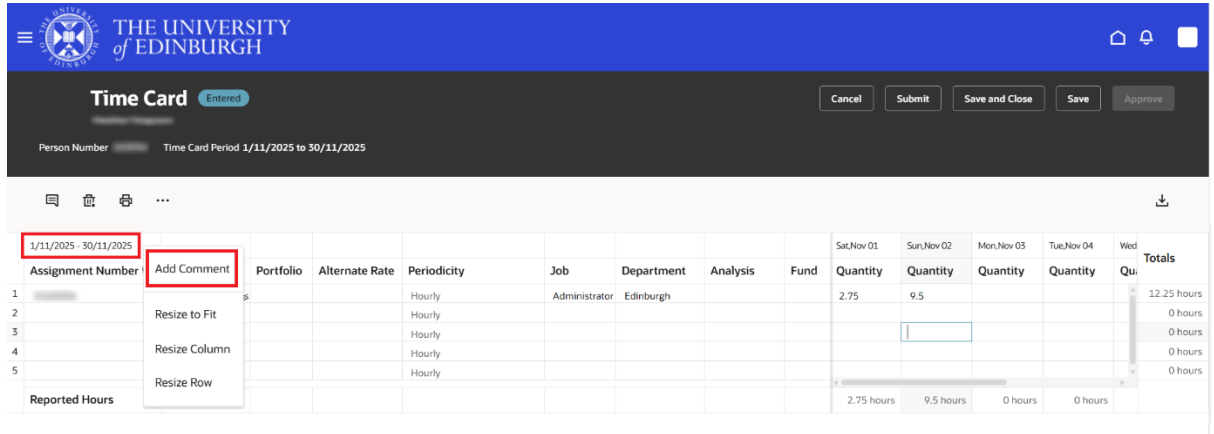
THE UNIVERSITY of EDINBURGH

Time Card Entered

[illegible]

Person Number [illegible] Time Card Period 1/11/2025 to 30/11/2025

Cancel Submit Save and Close Save Approve

1/11/2025 - 30/11/2025

Add Comment
Resize to Fit
Resize Column
Resize Row

| | Assignment Number | Portfolio | Alternate Rate | Periodicity | Job | Department | Analysis | Fund | Sat,Nov 01 Quantity | Sun,Nov 02 Quantity | Mon,Nov 03 Quantity | Tue,Nov 04 Quantity | Wed Qu | Totals |
|---|---|---|---|---|---|---|---|---|---|---|---|---|---|---|
| 1 | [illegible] | s | | Hourly | Administrator | Edinburgh | | | 2.75 | 9.5 | | | | 12.25 hours |
| 2 | | | | Hourly | | | | | | | | | | 0 hours |
| 3 | | | | Hourly | | | | | | | | | | 0 hours |
| 4 | | | | Hourly | | | | | | | | | | 0 hours |
| 5 | | | | Hourly | | | | | | | | | | 0 hours |
| | Reported Hours | | | | | | | | 2.75 hours | 9.5 hours | 0 hours | 0 hours | | |